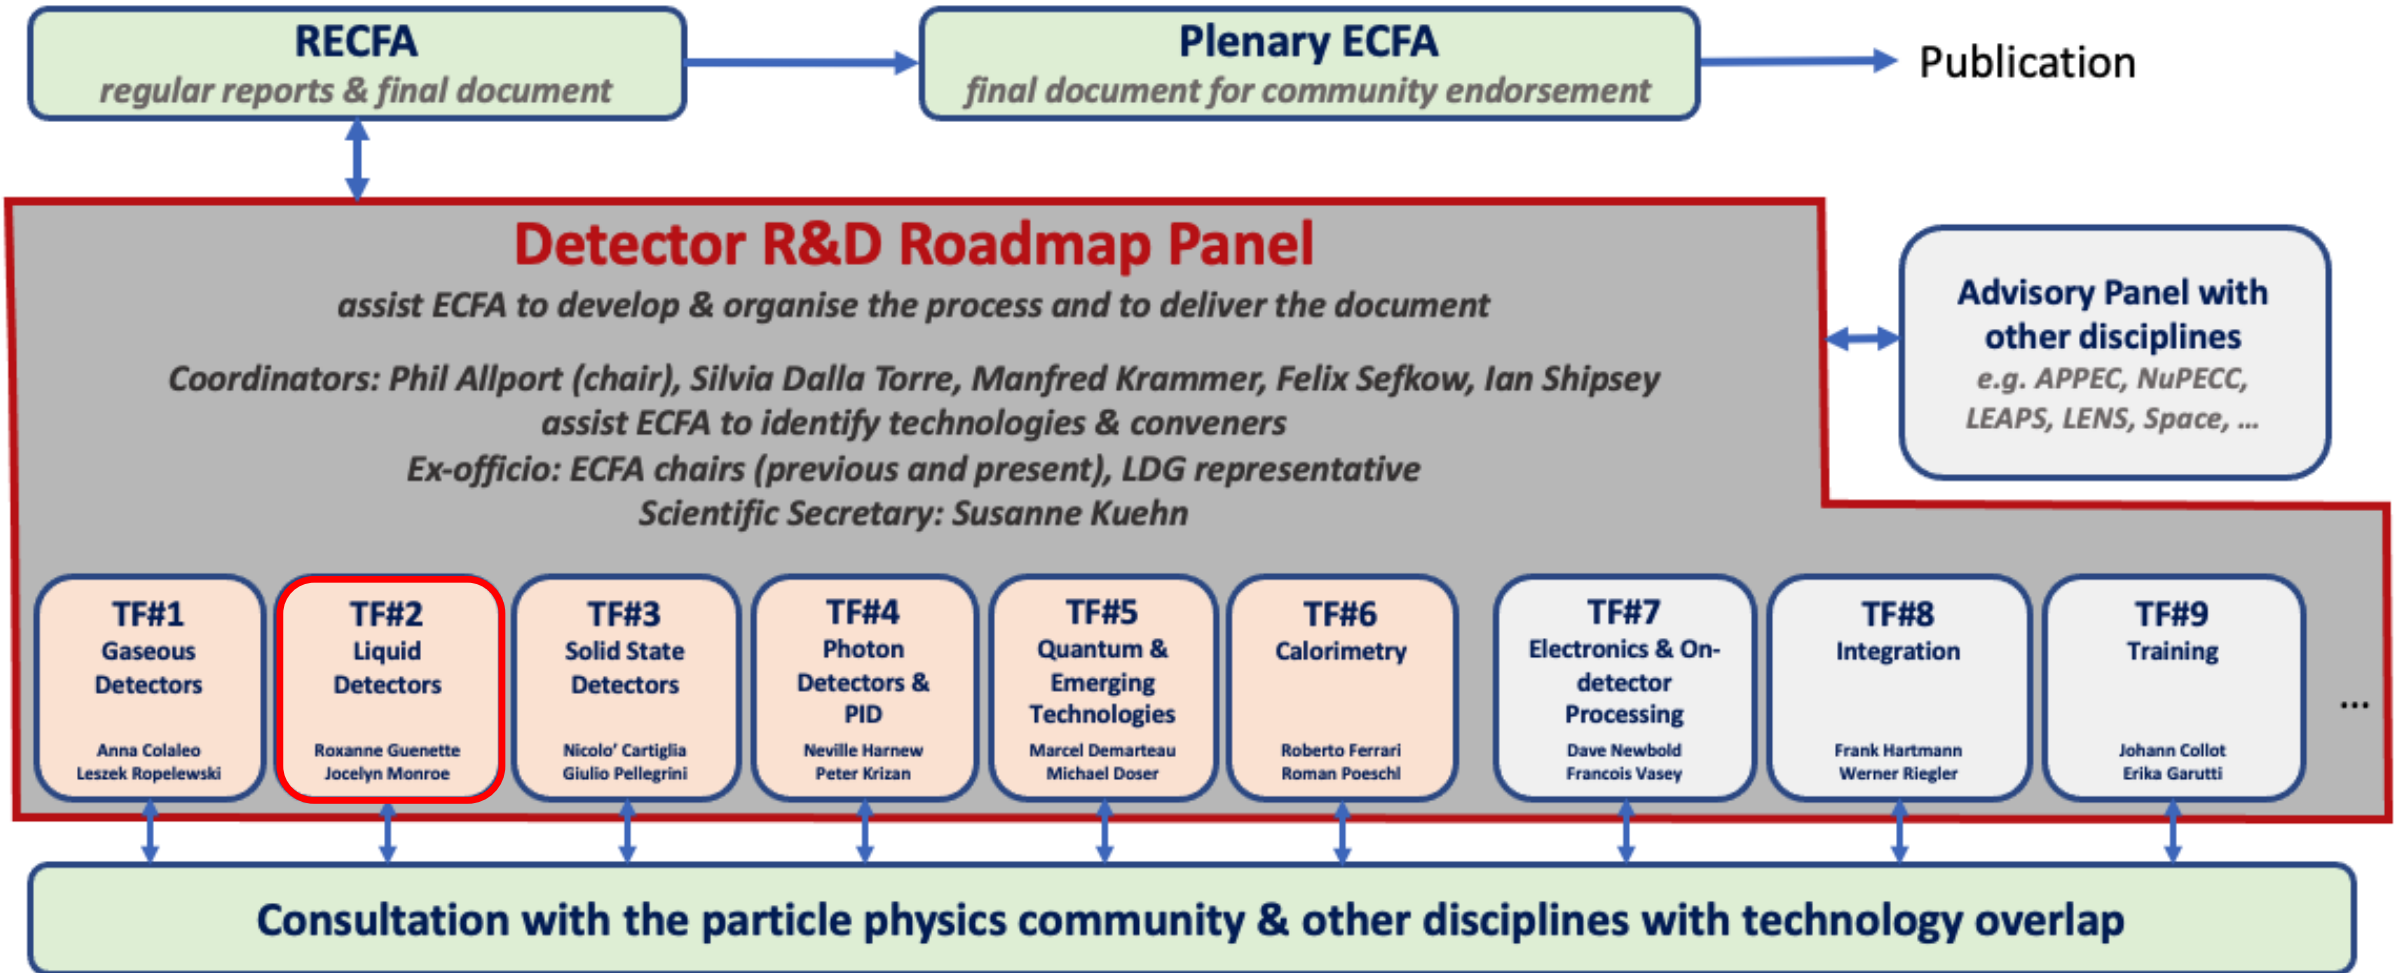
RECFA
regular reports & final document

Plenary ECFA
final document for community endorsement

Publication

Detector R&D Roadmap Panel
assist ECFA to develop & organise the process and to deliver the document

Coordinators: Phil Allport (chair), Silvia Dalla Torre, Manfred Krammer, Felix Sefkow, Ian Shipsey
assist ECFA to identify technologies & conveners
Ex-officio: ECFA chairs (previous and present), LDG representative
Scientific Secretary: Susanne Kuehn

Advisory Panel with other disciplines
e.g. APPEC, NuPECC, LEAPS, LENS, Space, ...

TF#1
Gaseous Detectors
Anna Colaleo
Leszek Ropelewski

TF#2
Liquid Detectors
Roxanne Guenette
Jocelyn Monroe

TF#3
Solid State Detectors
Nicolo' Cartiglia
Giulio Pellegrini

TF#4
Photon Detectors & PID
Neville Harnew
Peter Krizan

TF#5
Quantum & Emerging Technologies
Marcel Demarteau
Michael Doser

TF#6
Calorimetry
Roberto Ferrari
Roman Poeschl

TF#7
Electronics & On-detector Processing
Dave Newbold
Francois Vasey

TF#8
Integration
Frank Hartmann
Werner Riegler

TF#9
Training
Johann Collot
Erika Garutti

...

Consultation with the particle physics community & other disciplines with technology overlap